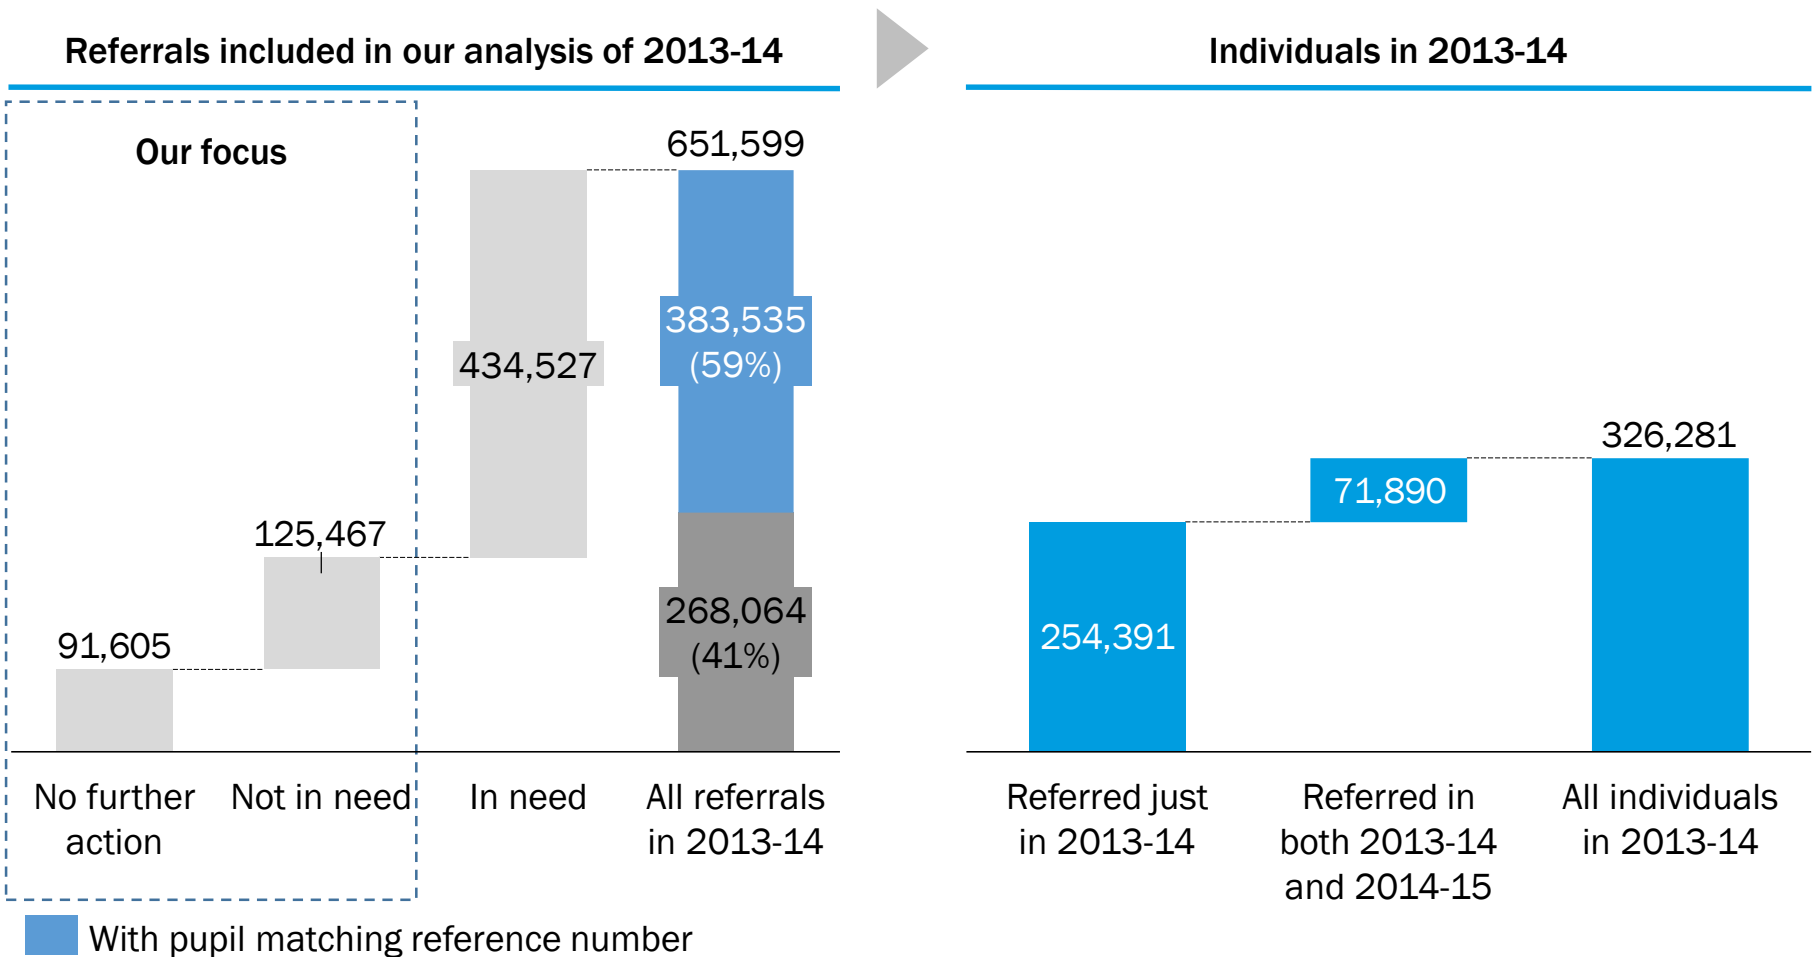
Referrals included in our analysis of 2013-14

Our focus

651,599

383,535
(59%)

434,527

125,467

268,064
(41%)

91,605

No further action

Not in need

In need

All referrals in 2013-14

With pupil matching reference number

Individuals in 2013-14

326,281

71,890

254,391

Referred just in 2013-14

Referred in both 2013-14 and 2014-15

All individuals in 2013-14